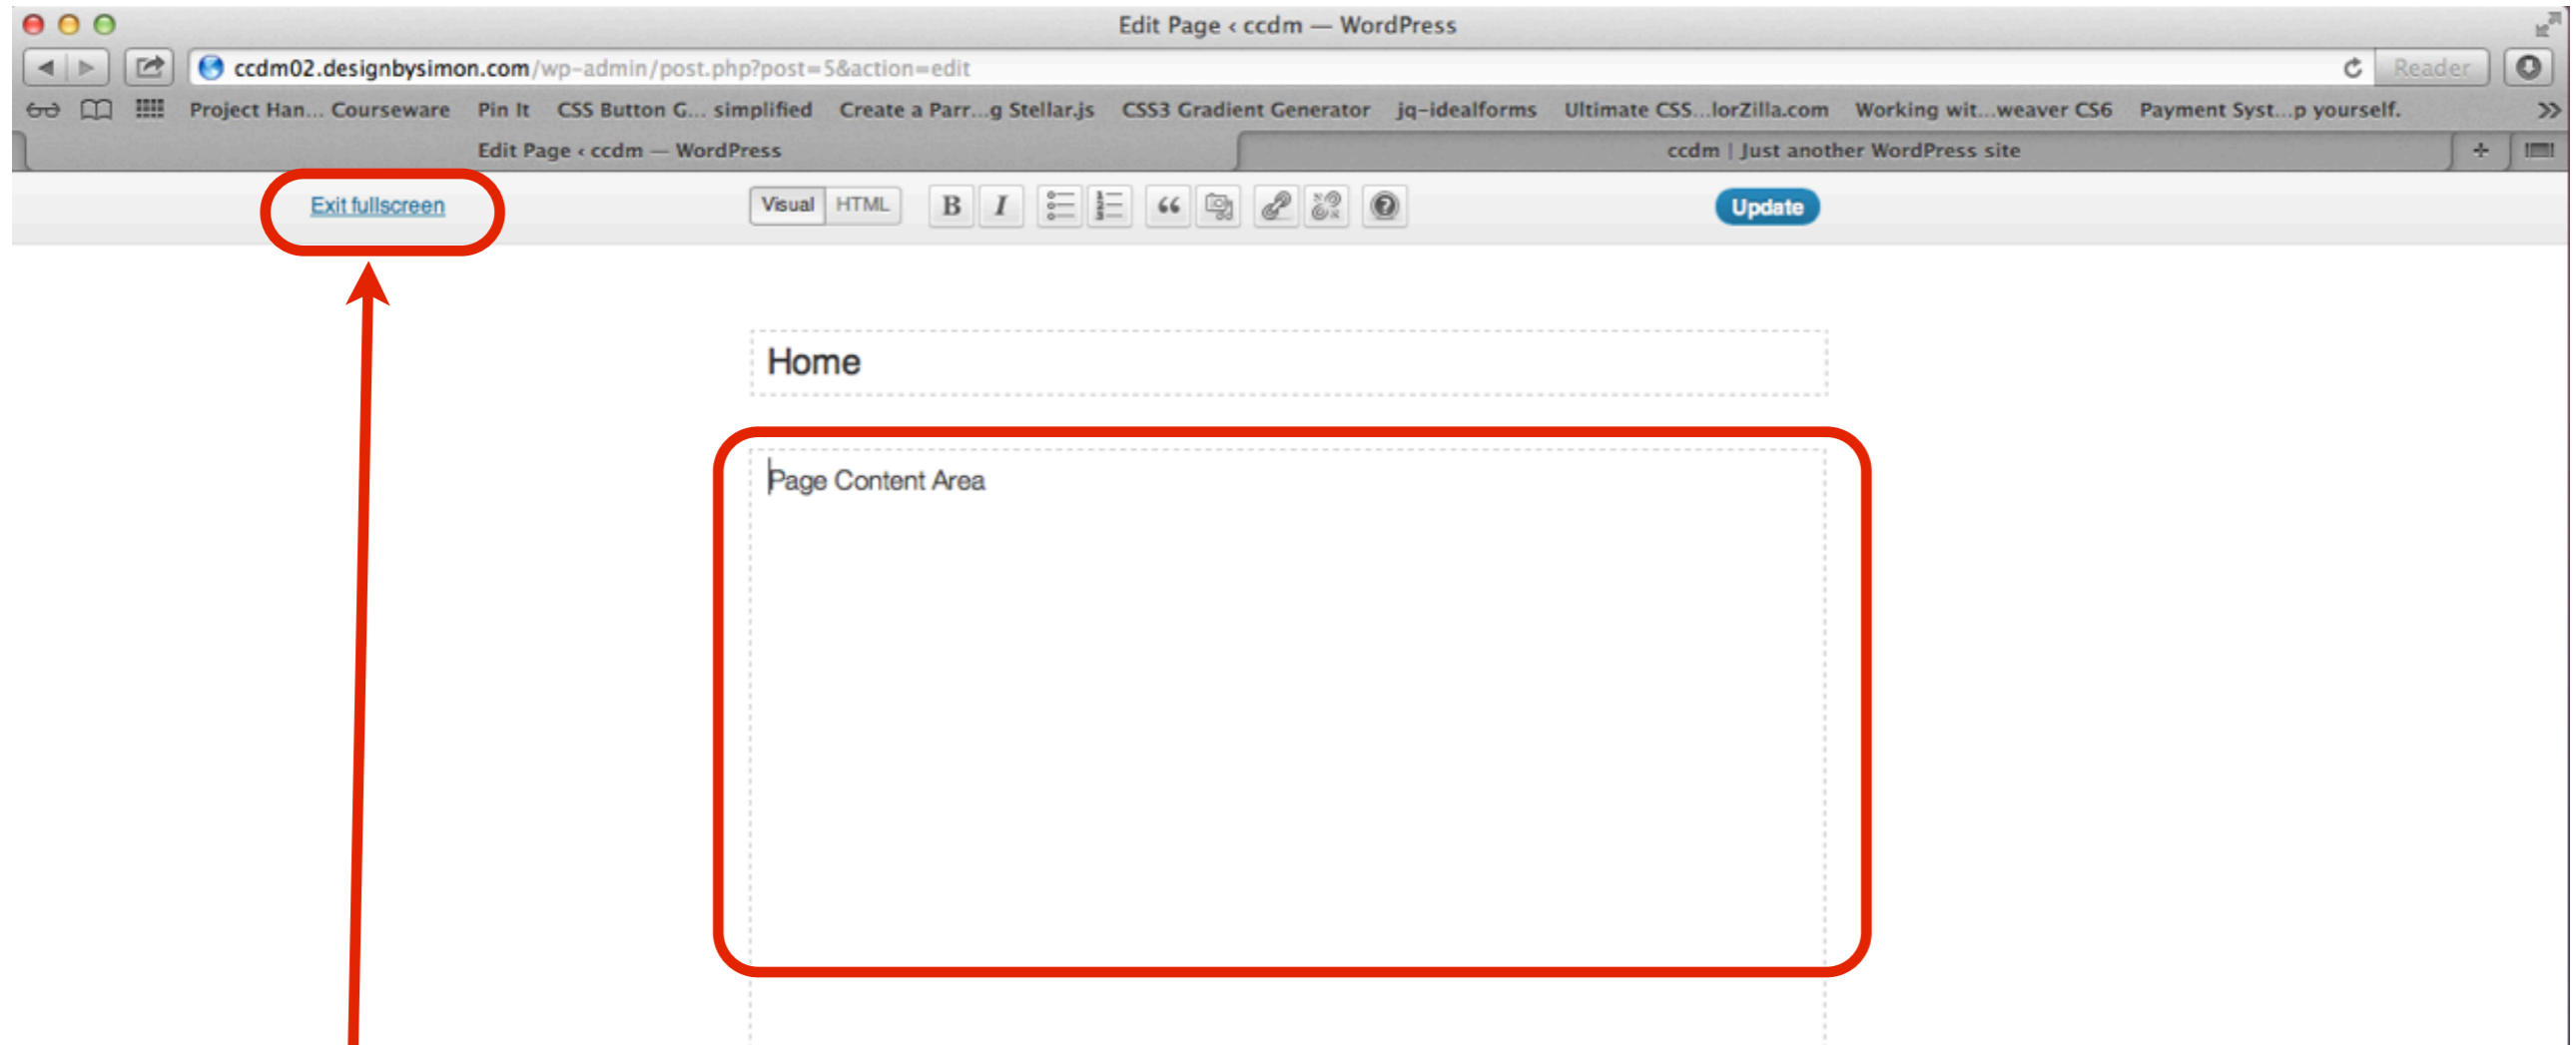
Edit Page ‹ ccdm — WordPress

ccdm02.designbysimon.com/wp-admin/post.php?post=5&action=edit

Reader

Project Han... Courseware Pin It CSS Button G... simplified Create a Parr...g Stellar.js CSS3 Gradient Generator jq-idealforms Ultimate CSS...lorZilla.com Working wit...weaver CS6 Payment Syst...p yourself.

Edit Page ‹ ccdm — WordPress

ccdm | Just another WordPress site

Exit fullscreen

Visual HTML B I

Update

Home

Page Content Area